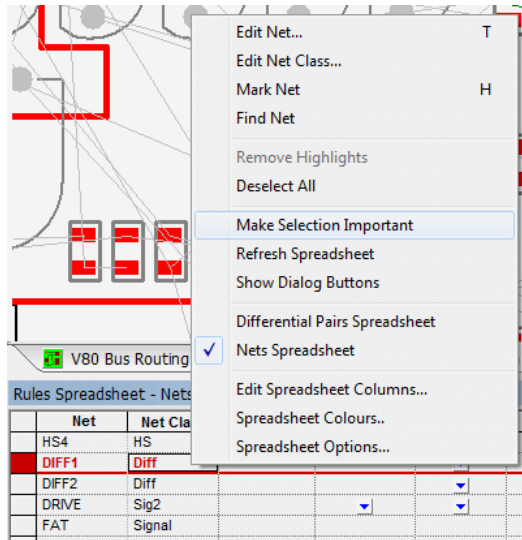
Edit Net... T
Edit Net Class...
Mark Net H
Find Net
Remove Highlights
Deselect All
Make Selection Important
Refresh Spreadsheet
Show Dialog Buttons
Differential Pairs Spreadsheet
✓ Nets Spreadsheet
Edit Spreadsheet Columns...
Spreadsheet Colours..
Spreadsheet Options...

V80 Bus Routing

Rules Spreadsheet - Nets

| Net | Net Cla |
|---|---|
| HS4 | HS |
| DIFF1 | Diff |
| DIFF2 | Diff |
| DRIVE | Sig2 |
| FAT | Signal |